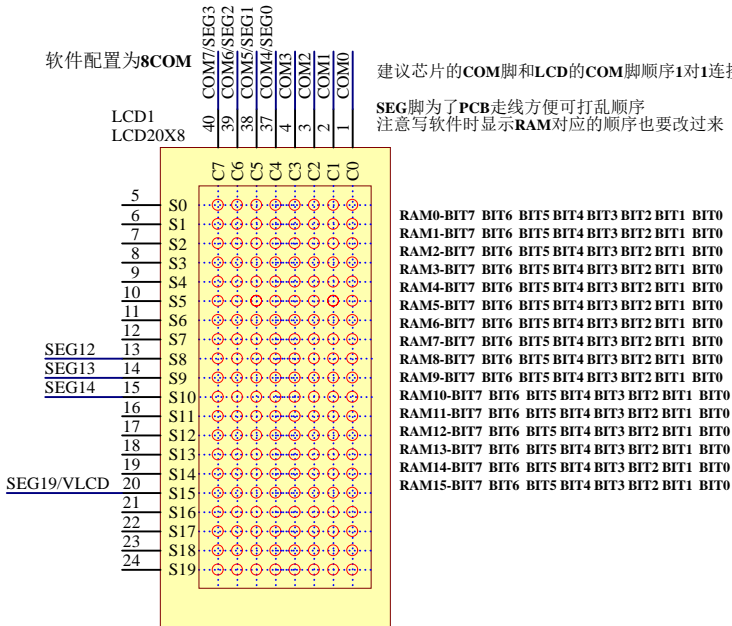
软件配置为8COM

COM7/SEG3 COM6/SEG2 COM5/SEG1 COM4/SEG0 COM3 COM2 COM1 COM0

40 39 38 37 4 3 2 1

建议芯片的COM脚和LCD的COM脚顺序1对1连接

SEG脚为了PCB走线方便可打乱顺序
注意写软件时显示RAM对应的顺序也要改过来

LCD1
LCD20X8

C7 C6 C5 C4 C3 C2 C1 C0

5 S0
6 S1
7 S2
8 S3
9 S4
10 S5
11 S6
12 S7
SEG12 13 S8
SEG13 14 S9
SEG14 15 S10
16 S11
17 S12
18 S13
19 S14
SEG19/VLCD 20 S15
21 S16
22 S17
23 S18
24 S19

RAM0-BIT7 BIT6 BIT5 BIT4 BIT3 BIT2 BIT1 BIT0
RAM1-BIT7 BIT6 BIT5 BIT4 BIT3 BIT2 BIT1 BIT0
RAM2-BIT7 BIT6 BIT5 BIT4 BIT3 BIT2 BIT1 BIT0
RAM3-BIT7 BIT6 BIT5 BIT4 BIT3 BIT2 BIT1 BIT0
RAM4-BIT7 BIT6 BIT5 BIT4 BIT3 BIT2 BIT1 BIT0
RAM5-BIT7 BIT6 BIT5 BIT4 BIT3 BIT2 BIT1 BIT0
RAM6-BIT7 BIT6 BIT5 BIT4 BIT3 BIT2 BIT1 BIT0
RAM7-BIT7 BIT6 BIT5 BIT4 BIT3 BIT2 BIT1 BIT0
RAM8-BIT7 BIT6 BIT5 BIT4 BIT3 BIT2 BIT1 BIT0
RAM9-BIT7 BIT6 BIT5 BIT4 BIT3 BIT2 BIT1 BIT0
RAM10-BIT7 BIT6 BIT5 BIT4 BIT3 BIT2 BIT1 BIT0
RAM11-BIT7 BIT6 BIT5 BIT4 BIT3 BIT2 BIT1 BIT0
RAM12-BIT7 BIT6 BIT5 BIT4 BIT3 BIT2 BIT1 BIT0
RAM13-BIT7 BIT6 BIT5 BIT4 BIT3 BIT2 BIT1 BIT0
RAM14-BIT7 BIT6 BIT5 BIT4 BIT3 BIT2 BIT1 BIT0
RAM15-BIT7 BIT6 BIT5 BIT4 BIT3 BIT2 BIT1 BIT0